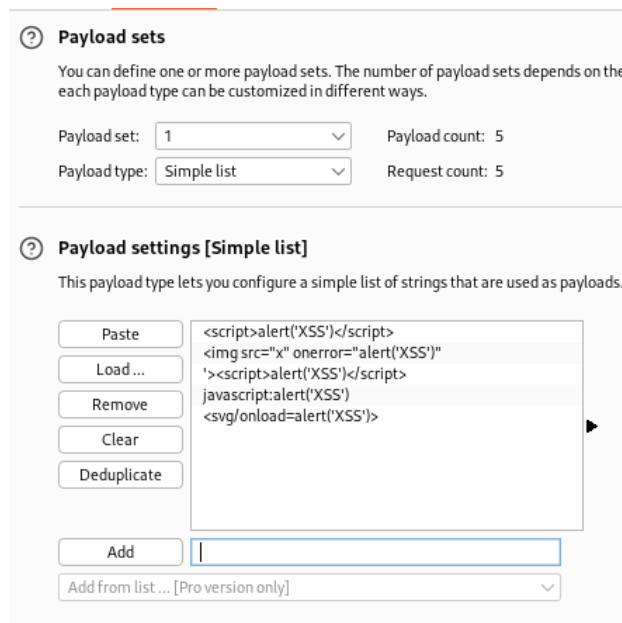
? Payload sets

You can define one or more payload sets. The number of payload sets depends on the each payload type can be customized in different ways.

Payload set: 1

Payload count: 5

Payload type: Simple list

Request count: 5

? Payload settings [Simple list]

This payload type lets you configure a simple list of strings that are used as payloads.

Paste

Load ...

Remove

Clear

Deduplicate

<script>alert('XSS')</script>
<img src="x" onerror="alert('XSS')"
'><script>alert('XSS')</script>
javascript:alert('XSS')
<svg/onload=alert('XSS')>

Add

Add from list ... [Pro version only]